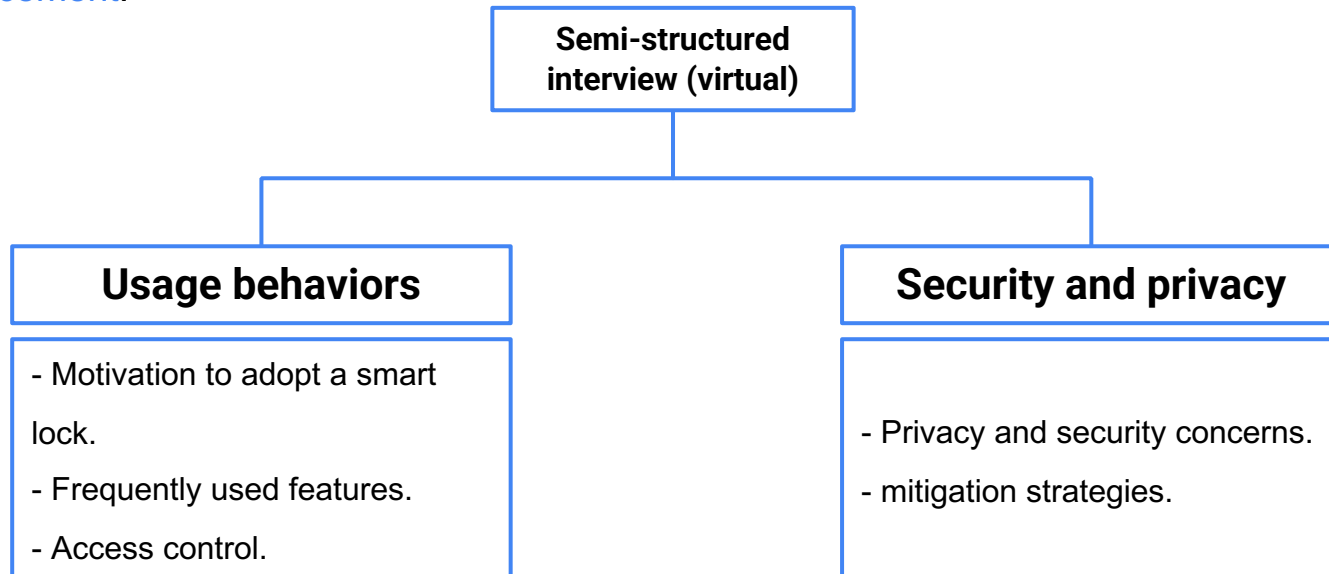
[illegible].

Semi-structured interview (virtual)

Usage behaviors

- Motivation to adopt a smart lock.
- Frequently used features.
- Access control.

Security and privacy

- Privacy and security concerns.
- mitigation strategies.